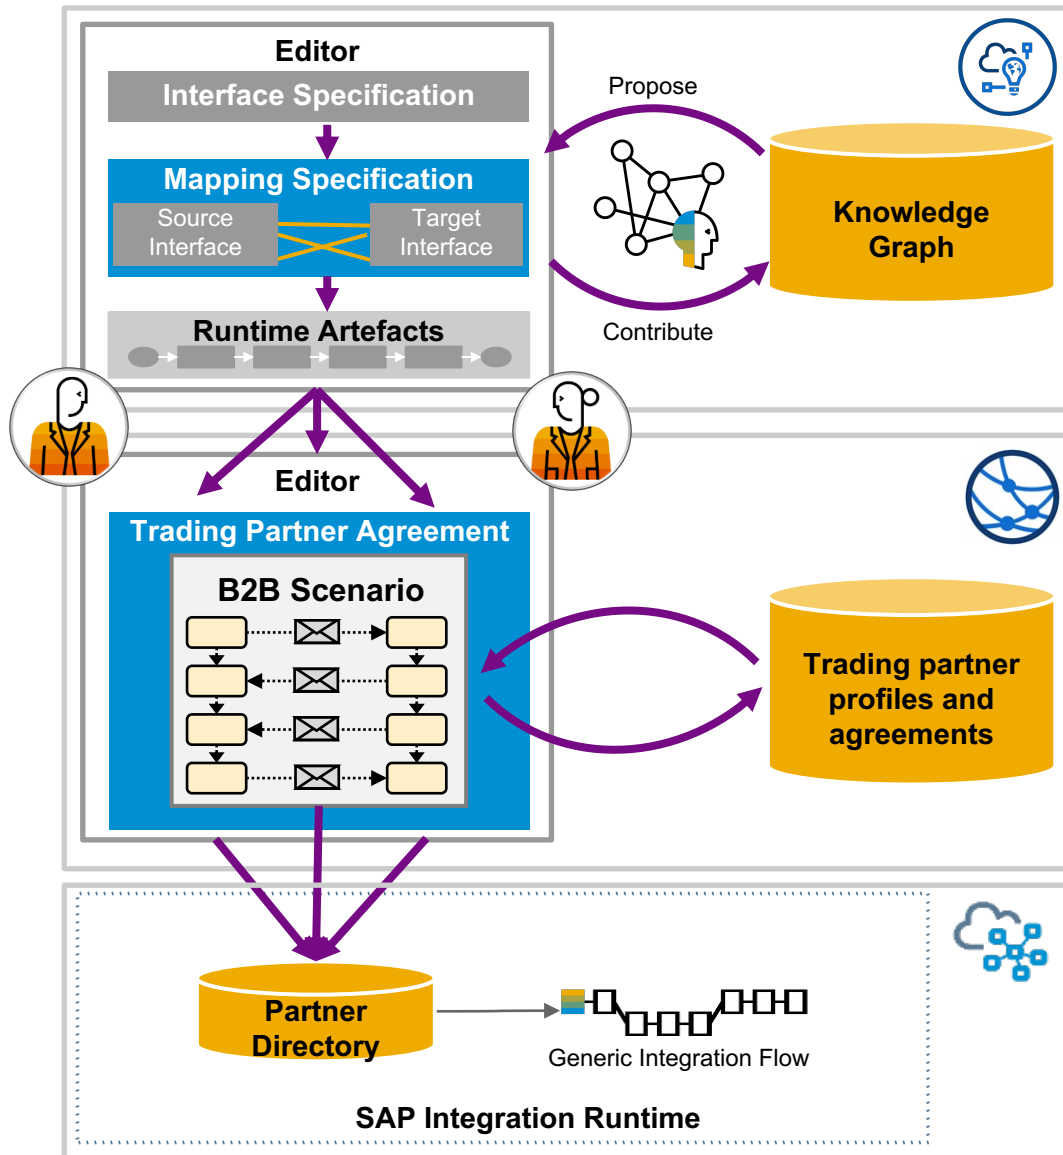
Editor

Interface Specification

Mapping Specification

Source Interface

Target Interface

Runtime Artefacts

Propose

Knowledge Graph

Contribute

Editor

Trading Partner Agreement

B2B Scenario

Trading partner profiles and agreements

Partner Directory

Generic Integration Flow

SAP Integration Runtime